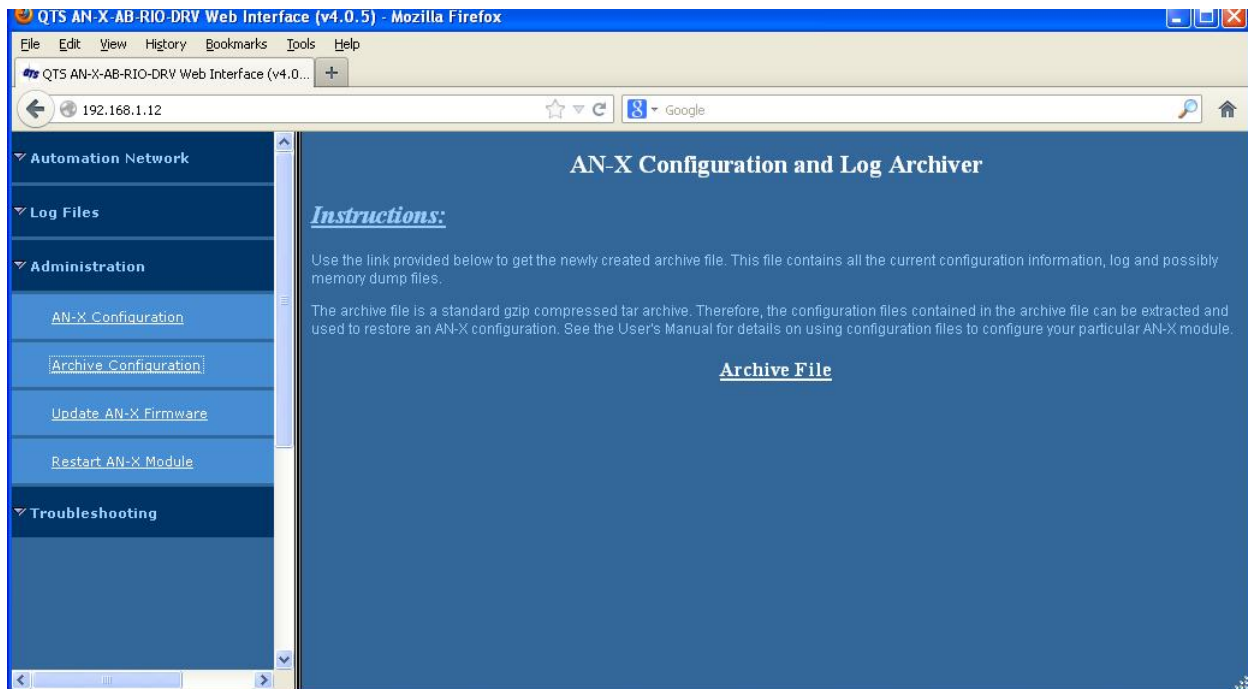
QTS AN-X-AB-RIO-DRV Web Interface (v4.0.5) - Mozilla Firefox

File Edit View History Bookmarks Tools Help

QTS AN-X-AB-RIO-DRV Web Interface (v4.0... +

192.168.1.12

Google

Automation Network

Log Files

Administration

AN-X Configuration

Archive Configuration

Update AN-X Firmware

Restart AN-X Module

Troubleshooting

AN-X Configuration and Log Archiver

Instructions:

Use the link provided below to get the newly created archive file. This file contains all the current configuration information, log and possibly memory dump files.

The archive file is a standard gzip compressed tar archive. Therefore, the configuration files contained in the archive file can be extracted and used to restore an AN-X configuration. See the User's Manual for details on using configuration files to configure your particular AN-X module.

Archive File